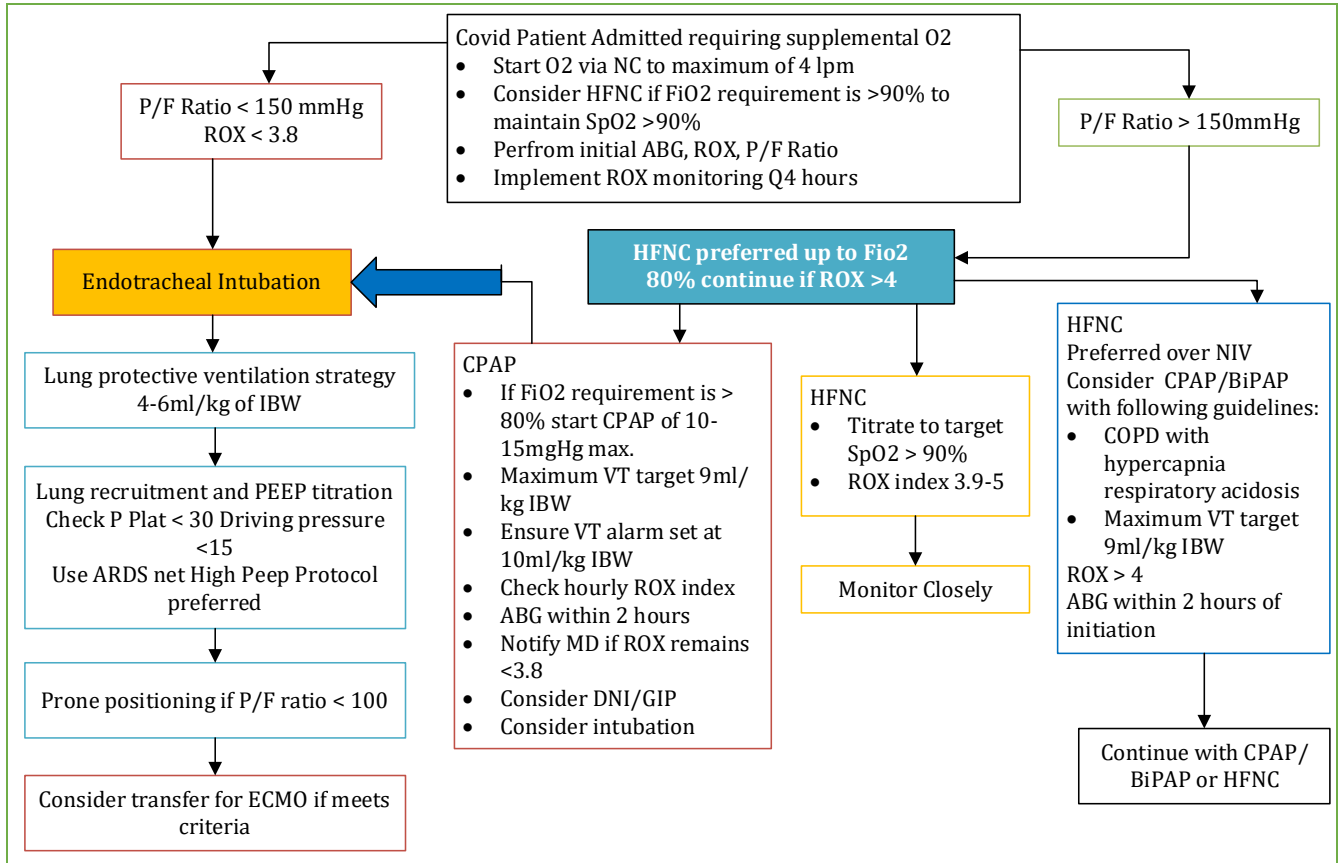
Covid Patient Admitted requiring supplemental O2
- Start O2 via NC to maximum of 4 lpm
- Consider HFNC if FiO2 requirement is >90% to maintain SpO2 >90%
- Perfrom initial ABG, ROX, P/F Ratio
- Implement ROX monitoring Q4 hours

P/F Ratio < 150 mmHg
ROX < 3.8

P/F Ratio > 150mmHg

Endotracheal Intubation

HFNC preferred up to Fio2 80% continue if ROX >4

Lung protective ventilation strategy 4-6ml/kg of IBW

Lung recruitment and PEEP titration
Check P Plat < 30 Driving pressure <15
Use ARDS net High Peep Protocol preferred

Prone positioning if P/F ratio < 100

Consider transfer for ECMO if meets criteria

CPAP
- If FiO2 requirement is > 80% start CPAP of 10-15mgHg max.
- Maximum VT target 9ml/kg IBW
- Ensure VT alarm set at 10ml/kg IBW
- Check hourly ROX index
- ABG within 2 hours
- Notify MD if ROX remains <3.8
- Consider DNI/GIP
- Consider intubation

HFNC
- Titrate to target SpO2 > 90%
- ROX index 3.9-5

Monitor Closely

HFNC
Preferred over NIV
Consider CPAP/BiPAP with following guidelines:
- COPD with hypercapnia respiratory acidosis
- Maximum VT target 9ml/kg IBW
ROX > 4
ABG within 2 hours of initiation

Continue with CPAP/ BiPAP or HFNC